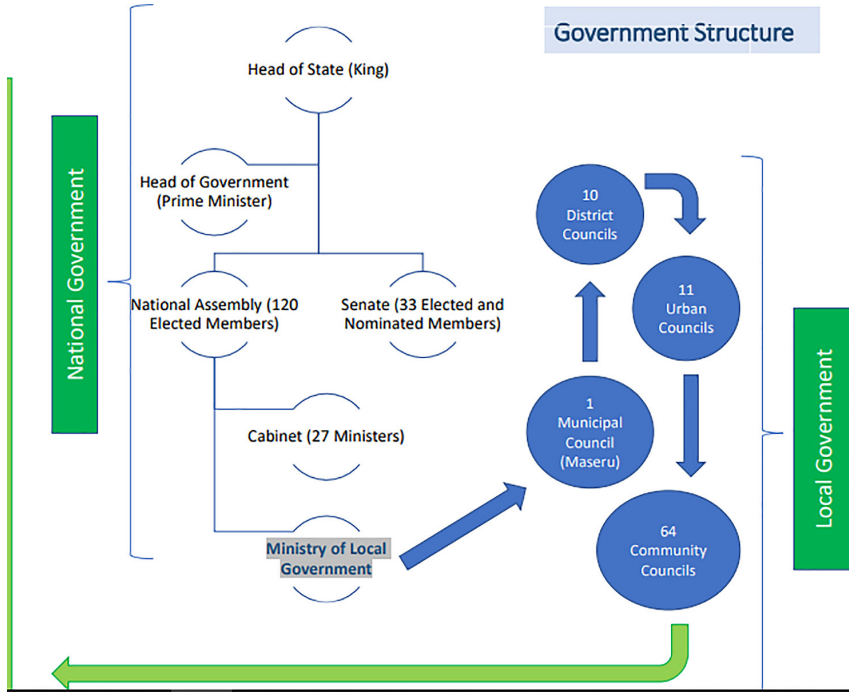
Government Structure

National Government

Head of State (King)

Head of Government (Prime Minister)

National Assembly (120 Elected Members)

Senate (33 Elected and Nominated Members)

Cabinet (27 Ministers)

Ministry of Local Government

10 District Councils

11 Urban Councils

1 Municipal Council (Maseru)

64 Community Councils

Local Government